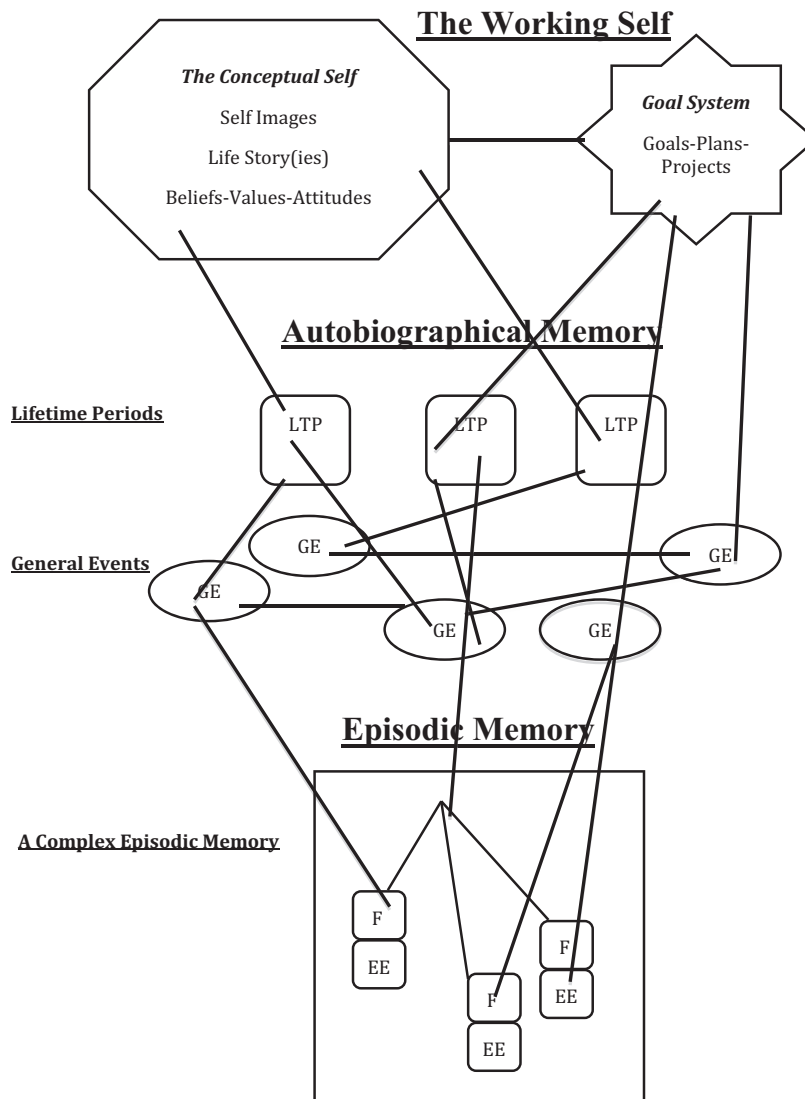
The Working Self

The Conceptual Self

Self Images

Life Story(ies)

Beliefs-Values-Attitudes

Goal System

Goals-Plans-Projects

Autobiographical Memory

Lifetime Periods

LTP

LTP

LTP

General Events

GE

GE

GE

GE

GE

Episodic Memory

A Complex Episodic Memory

F

EE

F

EE

F

EE